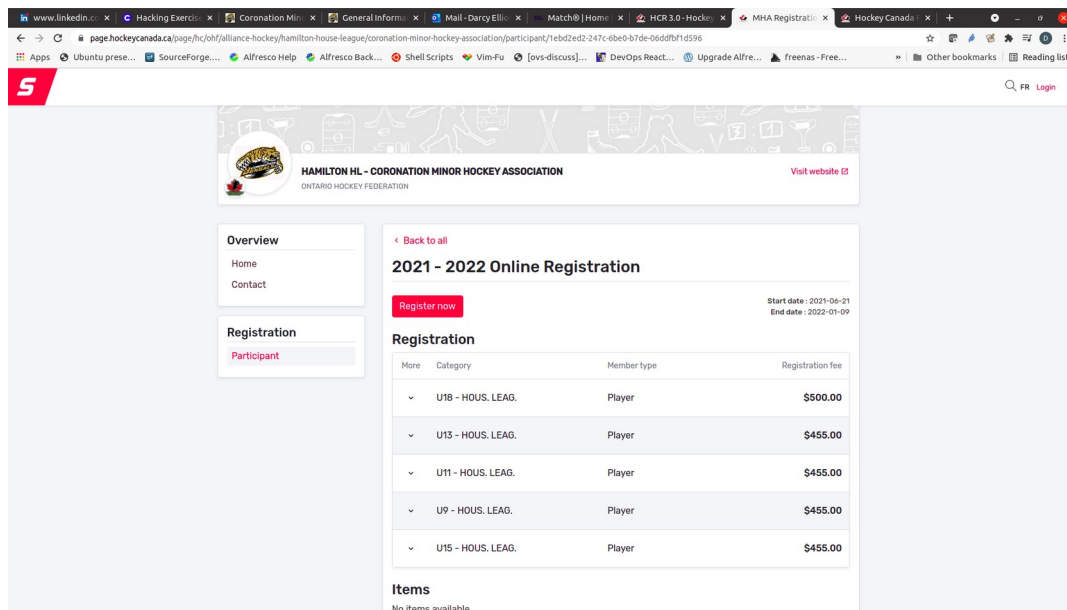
www.linkedin.co | Hacking Exercis | Coronation Mino | General Informa | Mail - Darcy Ellio | Match® | Home | HCR 3.0 - Hocke | MHA Registratio | Hockey Canada | +

page.hockeycanada.ca/page/hc/ohf/alliance-hockey/hamilton-house-league/coronation-minor-hockey-association/participant/1ebd2ed2-247c-6be0-b7de-06ddfbf1d596

Apps Ubuntu prese... SourceForge.... Alfresco Help Alfresco Back... Shell Scripts Vim-Fu [ovs-discuss]... DevOps React... Upgrade Alfre... freenas - Free... » Other bookmarks Reading list

FR Login

HAMILTON HL - CORONATION MINOR HOCKEY ASSOCIATION
ONTARIO HOCKEY FEDERATION

Visit website

Overview
Home
Contact

Registration
Participant

‹ Back to all

2021 - 2022 Online Registration

Register now

Start date : 2021-06-21
End date : 2022-01-09

Registration

| More | Category | Member type | Registration fee |
|---|---|---|---|
| ˅ | U18 - HOUS. LEAG. | Player | \$500.00 |
| ˅ | U13 - HOUS. LEAG. | Player | \$455.00 |
| ˅ | U11 - HOUS. LEAG. | Player | \$455.00 |
| ˅ | U9 - HOUS. LEAG. | Player | \$455.00 |
| ˅ | U15 - HOUS. LEAG. | Player | \$455.00 |

Items

No items available